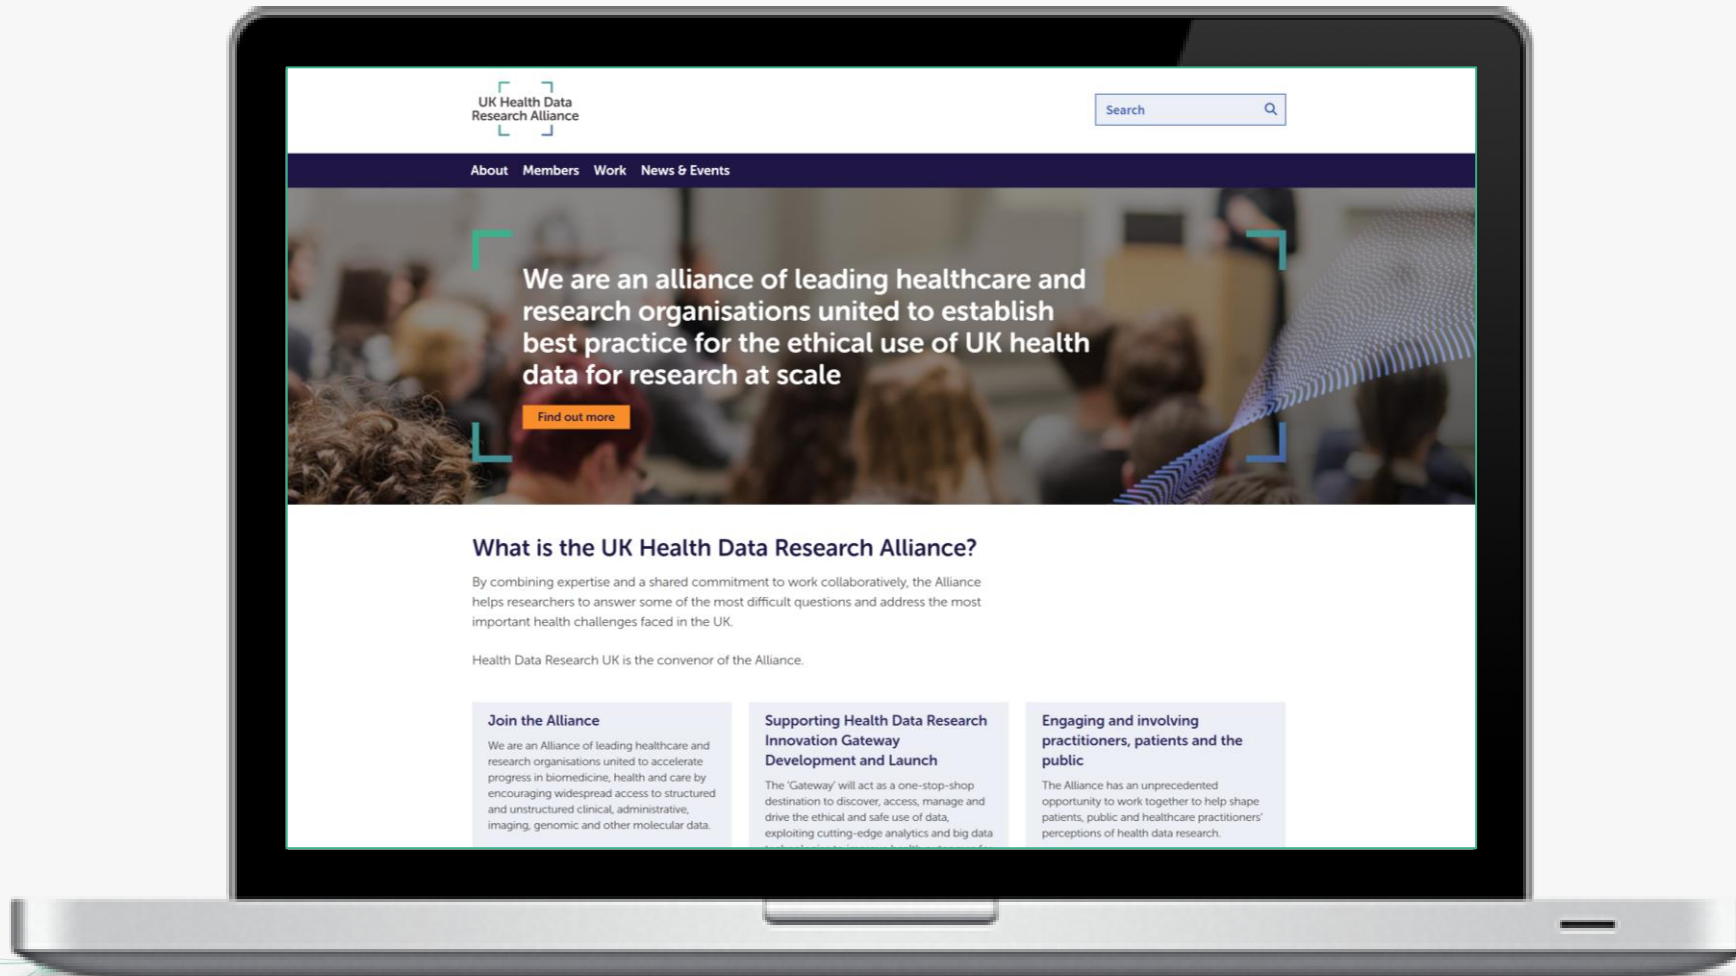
UK Health Data Research Alliance

Search

About Members Work News & Events

We are an alliance of leading healthcare and research organisations united to establish best practice for the ethical use of UK health data for research at scale

Find out more

What is the UK Health Data Research Alliance?

By combining expertise and a shared commitment to work collaboratively, the Alliance helps researchers to answer some of the most difficult questions and address the most important health challenges faced in the UK.

Health Data Research UK is the convenor of the Alliance.

Join the Alliance

We are an Alliance of leading healthcare and research organisations united to accelerate progress in biomedicine, health and care by encouraging widespread access to structured and unstructured clinical, administrative, imaging, genomic and other molecular data.

Supporting Health Data Research Innovation Gateway Development and Launch

The 'Gateway' will act as a one-stop-shop destination to discover, access, manage and drive the ethical and safe use of data, exploiting cutting-edge analytics and big data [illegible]

Engaging and involving practitioners, patients and the public

The Alliance has an unprecedented opportunity to work together to help shape patients, public and healthcare practitioners' perceptions of health data research.